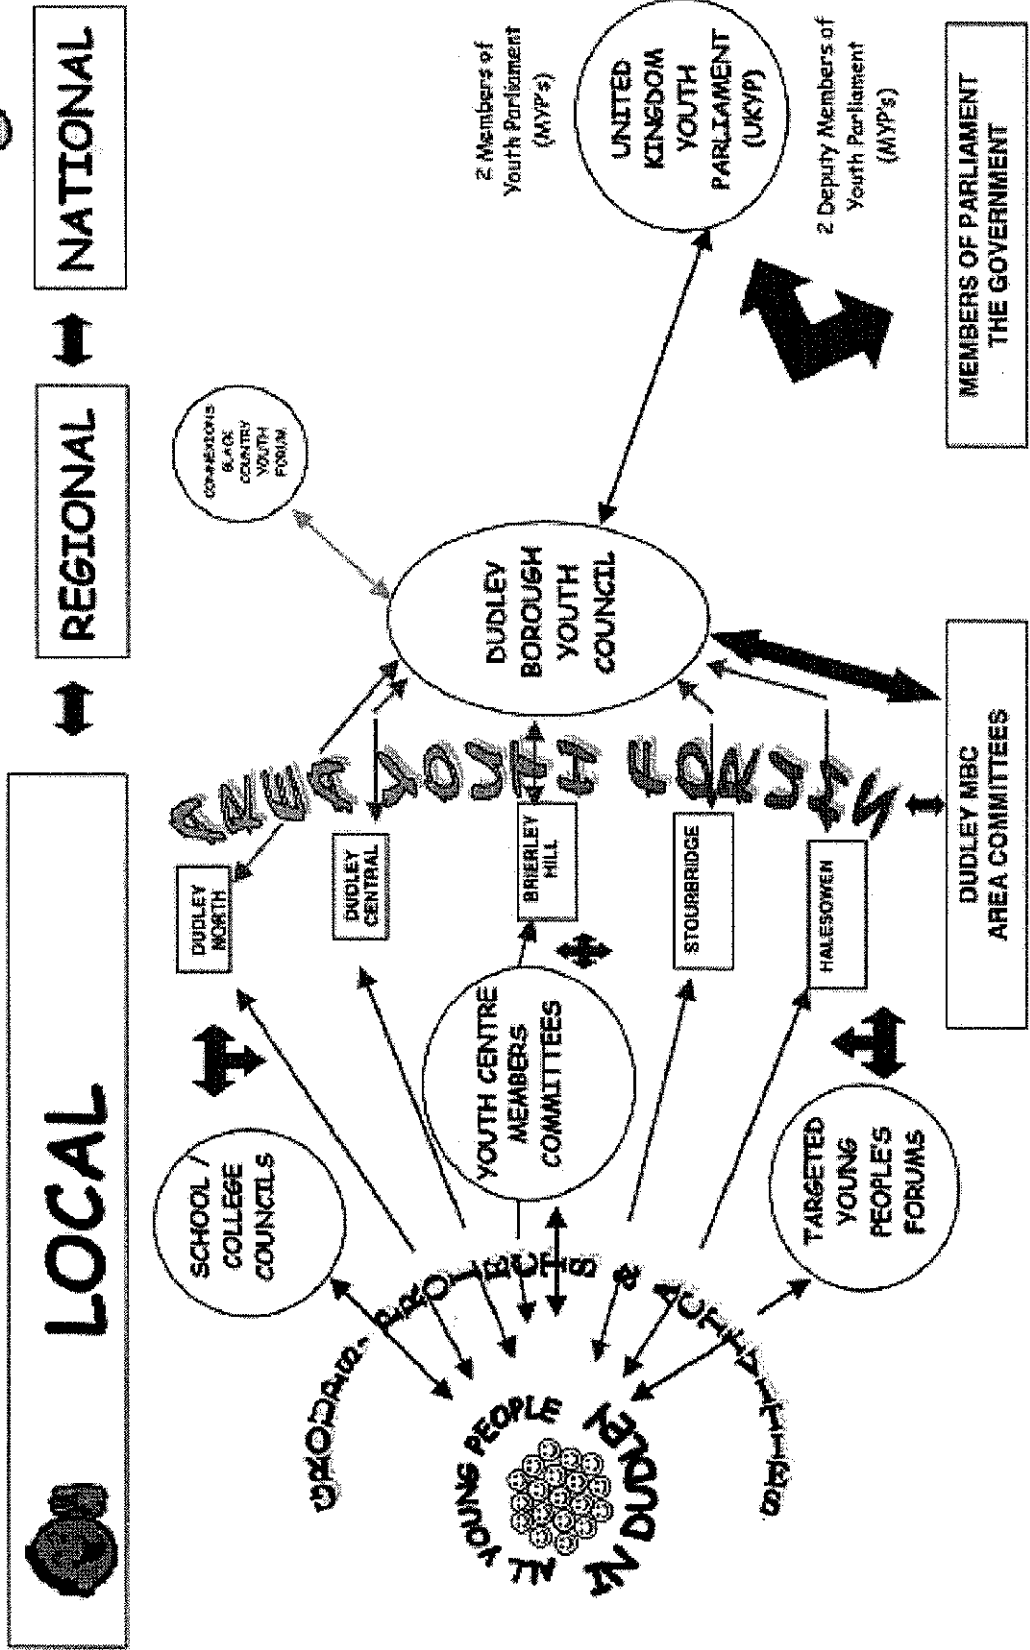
LOCAL

REGIONAL

NATIONAL

ALL YOUNG PEOPLE IN DUDLEY

GROUPS, PROJECTS & ACTIVITIES

SCHOOL / COLLEGE COUNCILS

YOUTH CENTRE MEMBERS COMMITTEES

TARGETED YOUNG PEOPLE'S FORUMS

AREA YOUTH FORUMS

DUDLEY NORTH

DUDLEY CENTRAL

BRIERLEY HILL

STOURBRIDGE

HALESOWEN

DUDLEY MBC AREA COMMITTEES

DUDLEY BOROUGH YOUTH COUNCIL

CONNEXIONS BLACK COUNTRY YOUTH FORUM

2 Members of Youth Parliament (MYP's)

UNITED KINGDOM YOUTH PARLIAMENT (UKYP)

2 Deputy Members of Youth Parliament (MYP's)

MEMBERS OF PARLIAMENT THE GOVERNMENT